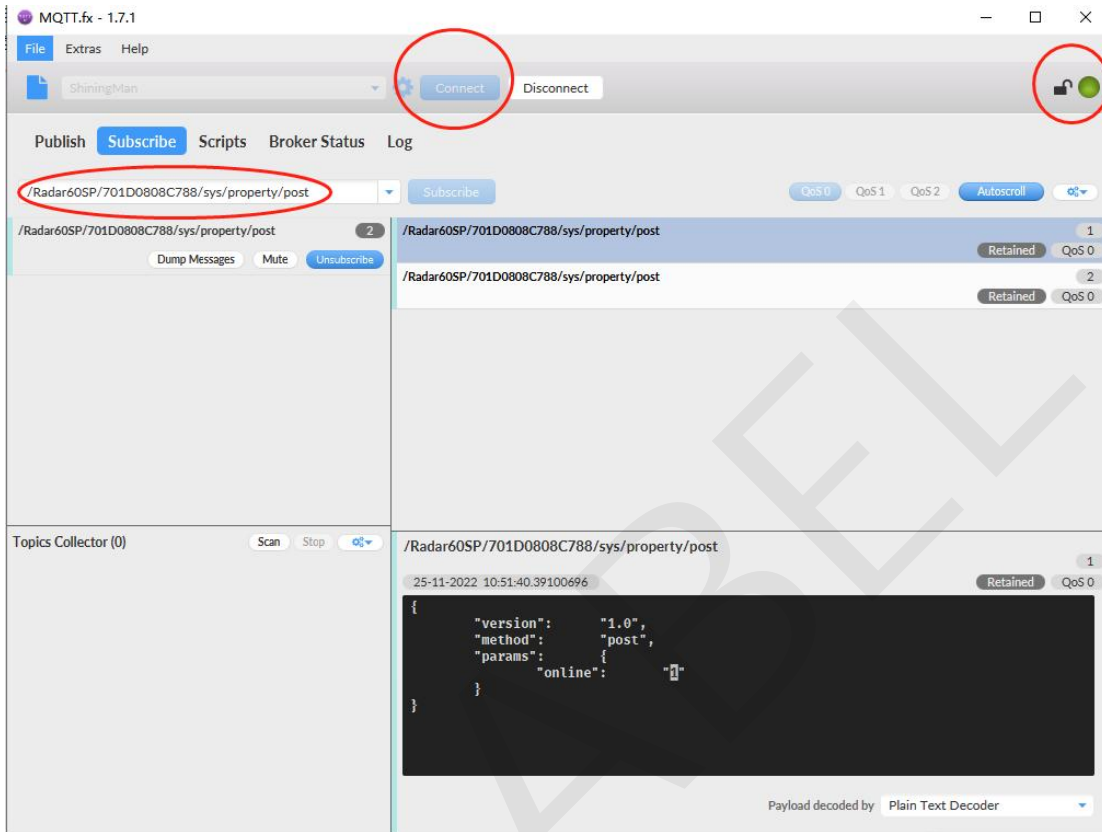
MQTT.fx - 1.7.1

File Extras Help

ShiningMan

Connect

Disconnect

Publish Subscribe Scripts Broker Status Log

/Radar60SP/701D0808C788/sys/property/post

Subscribe

QoS 0 QoS 1 QoS 2 Autoscroll

/Radar60SP/701D0808C788/sys/property/post 2

Dump Messages Mute Unsubscribe

/Radar60SP/701D0808C788/sys/property/post 1

Retained QoS 0

/Radar60SP/701D0808C788/sys/property/post 2

Retained QoS 0

Topics Collector (0)

Scan Stop

/Radar60SP/701D0808C788/sys/property/post

1

25-11-2022 10:51:40.39100696

Retained QoS 0

{
"version": "1.0",
"method": "post",
"params": {
"online": "1"
}
}

Payload decoded by Plain Text Decoder

ABEL